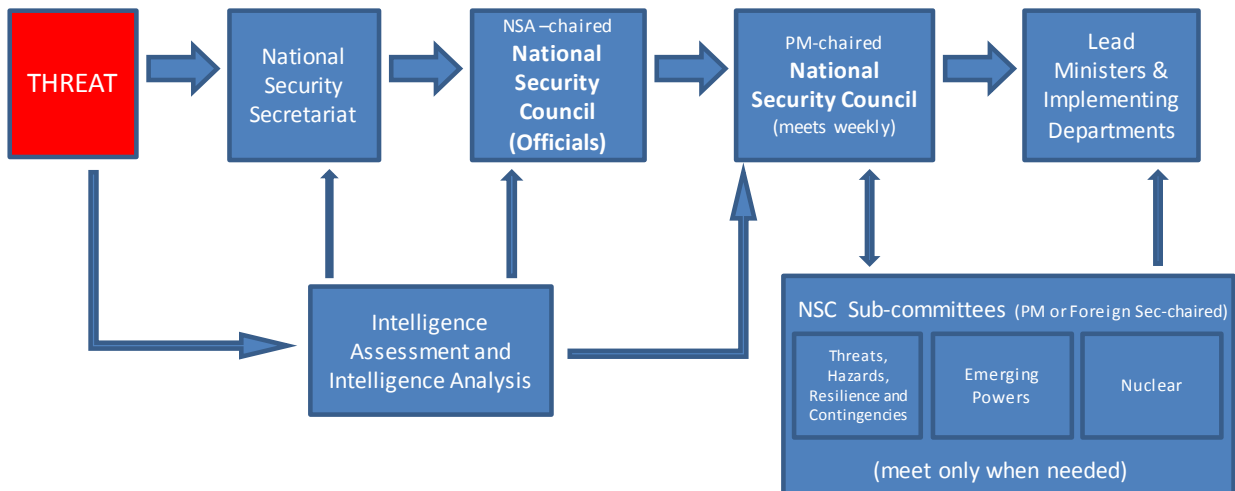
THREAT

National Security Secretariat

NSA –chaired
**National Security Council (Officials)**

PM-chaired
**National Security Council**
(meets weekly)

Lead Ministers & Implementing Departments

Intelligence Assessment and Intelligence Analysis

NSC Sub-committees (PM or Foreign Sec-chaired)

Threats, Hazards, Resilience and Contingencies

Emerging Powers

Nuclear

(meet only when needed)